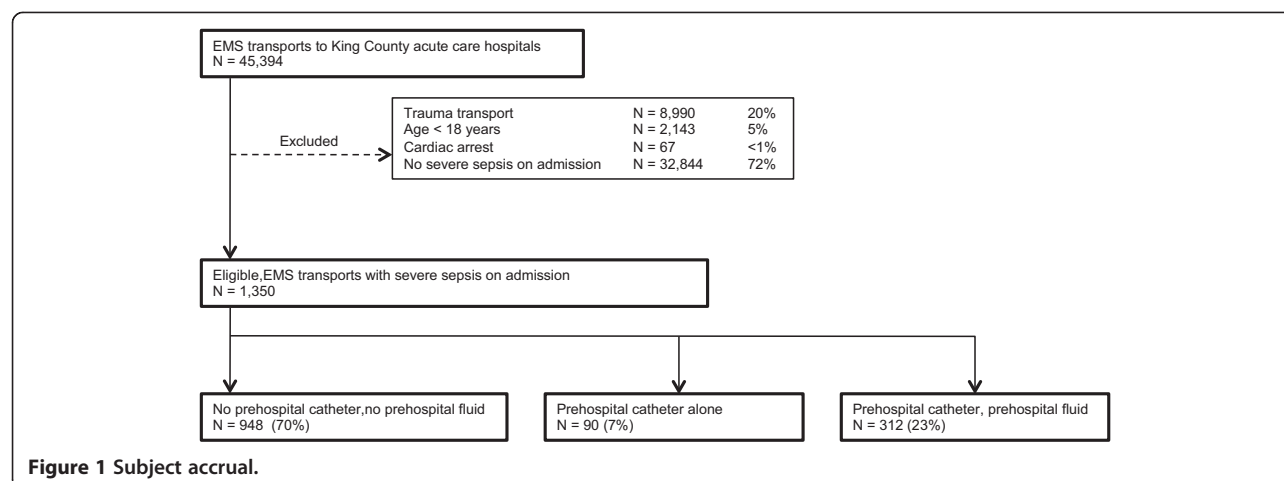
EMS transports to King County acute care hospitals
N = 45,394

Excluded

| | | |
|---|---|---|
| Trauma transport | N = 8,990 | 20% |
| Age < 18 years | N = 2,143 | 5% |
| Cardiac arrest | N = 67 | <1% |
| No severe sepsis on admission | N = 32,844 | 72% |

Eligible,EMS transports with severe sepsis on admission
N = 1,350

No prehospital catheter,no prehospital fluid
N = 948 (70%)

Prehospital catheter alone
N = 90 (7%)

Prehospital catheter, prehospital fluid
N = 312 (23%)

Figure 1 Subject accrual.